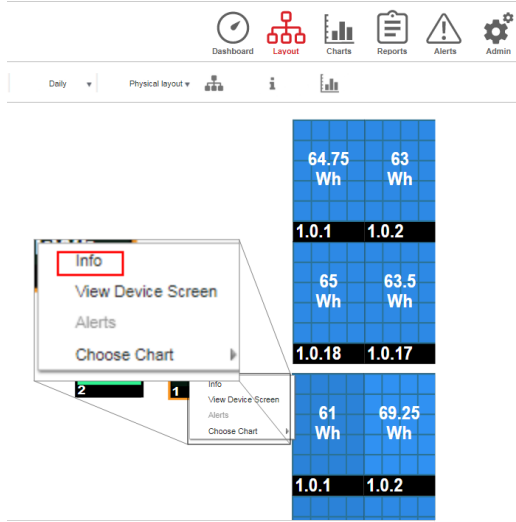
Dashboard Layout Charts Reports Alerts Admin

Daily ▾ Physical layout ▾

64.75 Wh
63 Wh
1.0.1
1.0.2

65 Wh
63.5 Wh
1.0.18
1.0.17

Info
View Device Screen
Alerts
Choose Chart

2
1
Info
View Device Screen
Alerts
Choose Chart

61 Wh
69.25 Wh
1.0.1
1.0.2